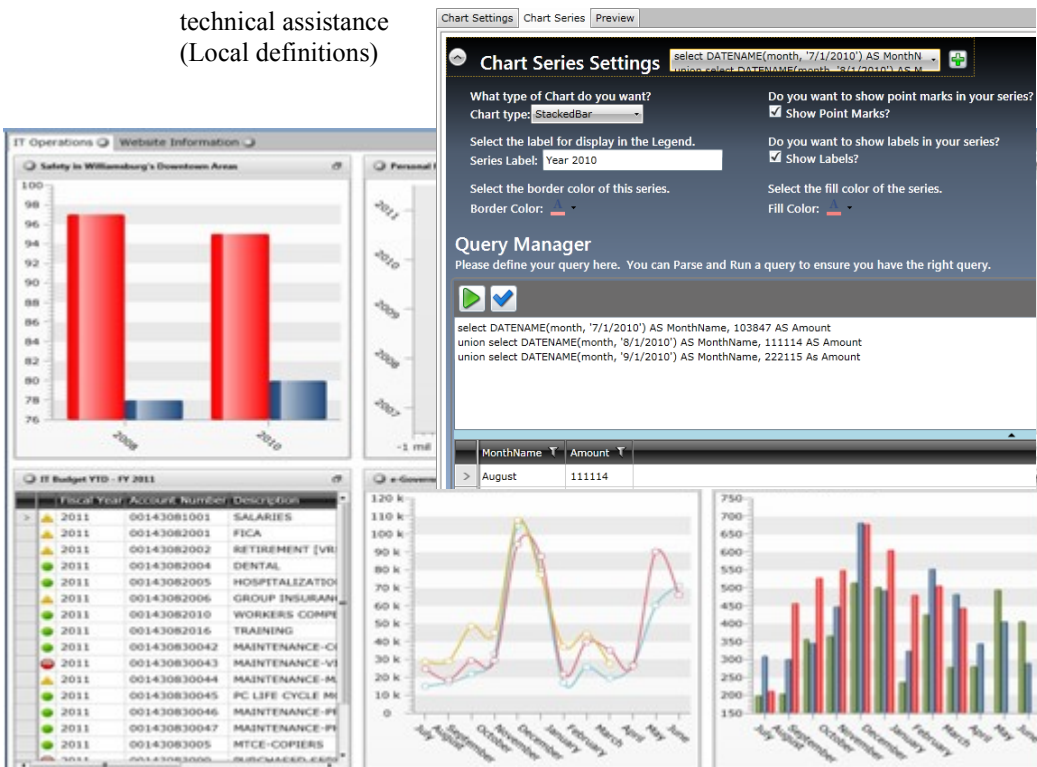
technical assistance
(Local definitions)

Chart Settings | Chart Series | Preview

Chart Series Settings

select DATENAME(month, '7/1/2010') AS MonthN
union select DATENAME(month, '8/1/2010') AS M

What type of Chart do you want?
Chart type: StackedBar

Do you want to show point marks in your series?
Show Point Marks?

Select the label for display in the Legend.
Series Label: Year 2010

Do you want to show labels in your series?
Show Labels?

Select the border color of this series.
Border Color:

Select the fill color of the series.
Fill Color:

Query Manager
Please define your query here. You can Parse and Run a query to ensure you have the right query.

select DATENAME(month, '7/1/2010') AS MonthName, 103847 AS Amount
union select DATENAME(month, '8/1/2010') AS MonthName, 111114 AS Amount
union select DATENAME(month, '9/1/2010') AS MonthName, 222115 As Amount

| MonthName | Amount |
|---|---|
| August | 111114 |

IT Operations | Website Information

Safety in Williamsburg's Downtown Areas

100
98
96
94
92
90
88
86
84
82
80
78
76

2008
2010

Personal

2011
2010
2009
2008
2007
-1 mil

IT Budget YTD - FY 2011

e-Govern

| Fiscal Year | Account Number | Description |
|---|---|---|
| 2011 | 00143081001 | SALARIES |
| 2011 | 00143082001 | FICA |
| 2011 | 00143082002 | RETIREMENT [VR |
| 2011 | 00143082004 | DENTAL |
| 2011 | 00143082005 | HOSPITALIZATIO |
| 2011 | 00143082006 | GROUP INSURAN |
| 2011 | 00143082010 | WORKERS COMPE |
| 2011 | 00143082016 | TRAINING |
| 2011 | 00143083004 | MAINTENANCE-C |
| 2011 | 00143083004 | MAINTENANCE-V |
| 2011 | 00143083004 | MAINTENANCE-M |
| 2011 | 00143083004 | PC LIFE CYCLE M |
| 2011 | 00143083004 | MAINTENANCE-P |
| 2011 | 00143083004 | MAINTENANCE-P |
| 2011 | 00143083005 | MTCE-COPIERS |

120 k
110 k
100 k
90 k
80 k
70 k
60 k
50 k
40 k
30 k
20 k
10 k
0

July August September October November December January February March April May June

750
700
650
600
550
500
450
400
350
300
250
200
150

July August September October November December January February March April May June